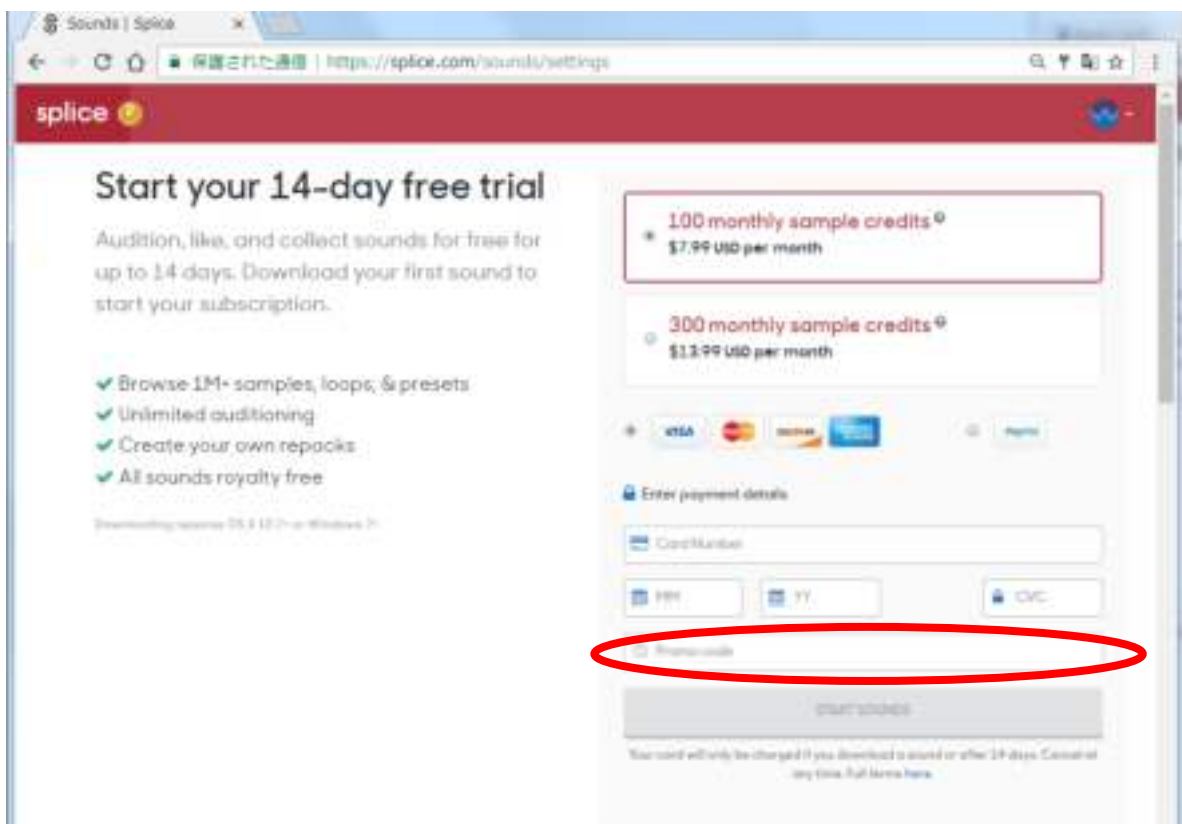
Sounds | Splice

保護された通信 | https://splice.com/sounds/settings

splice

Start your 14-day free trial

Audition, like, and collect sounds for free for up to 14 days. Download your first sound to start your subscription.

✔ Browse 1M+ samples, loops, & presets
✔ Unlimited auditioning
✔ Create your own repacks
✔ All sounds royalty free

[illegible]

100 monthly sample credits
$7.99 USD per month

300 monthly sample credits
$13.99 USD per month

VISA

PayPal

Enter payment details

Card Number

MM

YY

CVC

Promo code

START SOUNDS

Your card will only be charged if you download a sound or after 14 days. Cancel at any time. Full terms here.